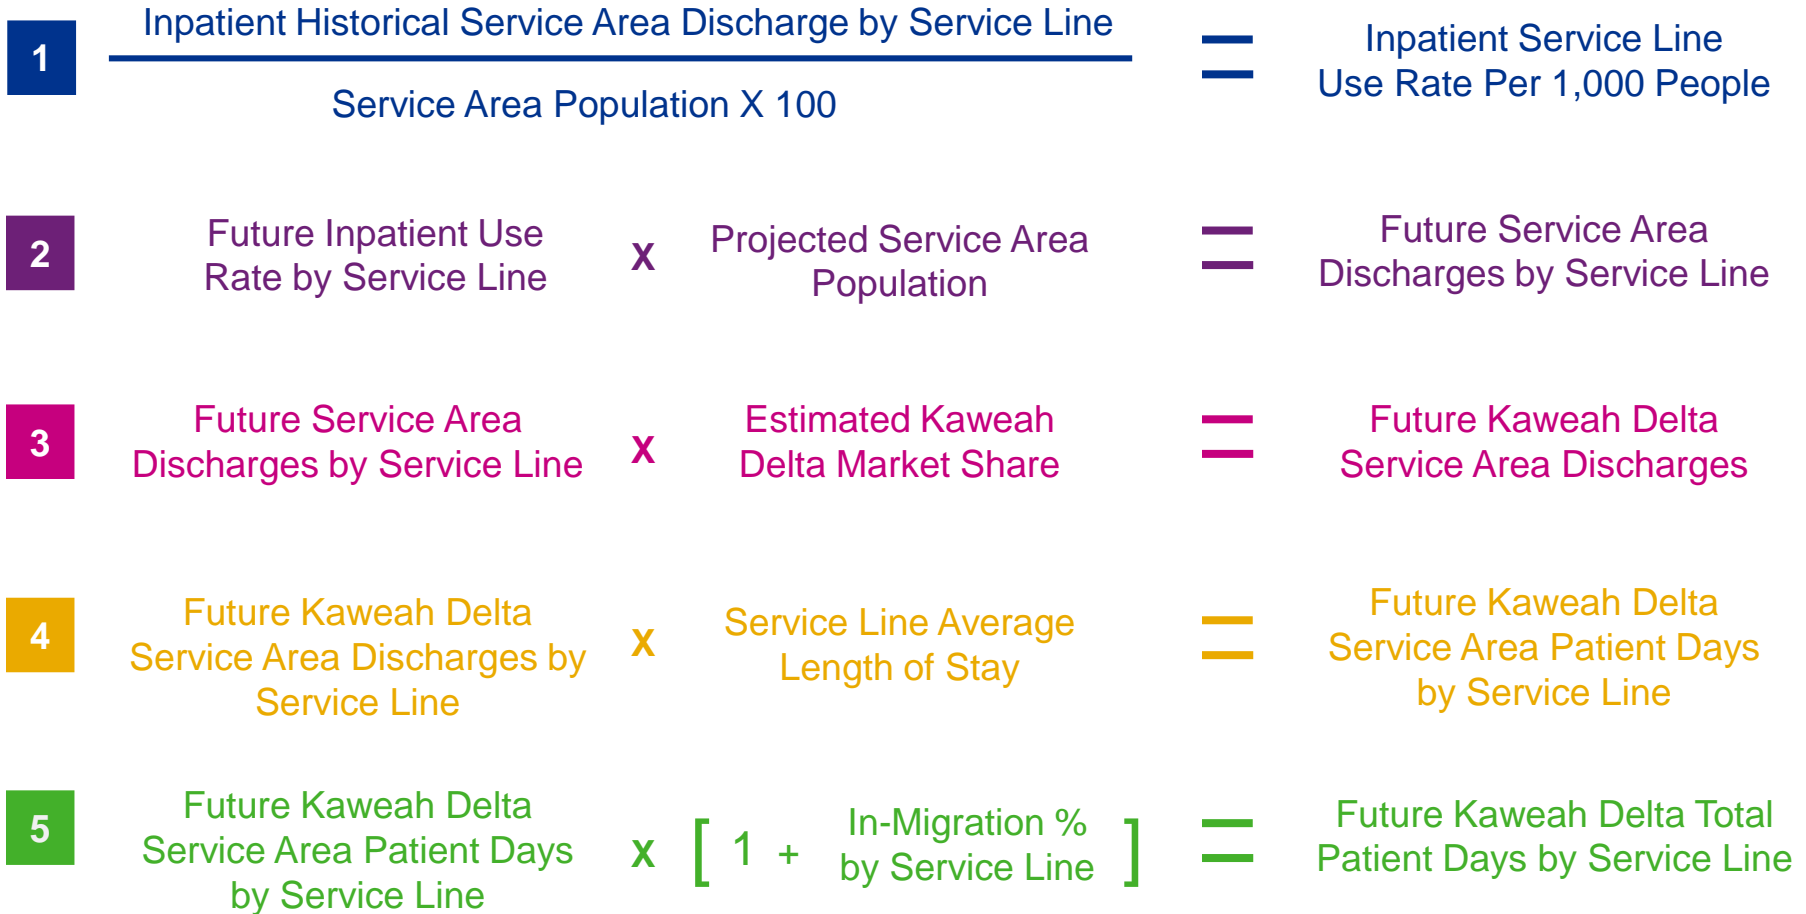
1

$\frac{\text{Inpatient Historical Service Area Discharge by Service Line}}{\text{Service Area Population X 100}}$ = Inpatient Service Line Use Rate Per 1,000 People

2

Future Inpatient Use Rate by Service Line X Projected Service Area Population = Future Service Area Discharges by Service Line

3

Future Service Area Discharges by Service Line X Estimated Kaweah Delta Market Share = Future Kaweah Delta Service Area Discharges

4

Future Kaweah Delta Service Area Discharges by Service Line X Service Line Average Length of Stay = Future Kaweah Delta Service Area Patient Days by Service Line

5

Future Kaweah Delta Service Area Patient Days by Service Line X [ 1 + In-Migration % by Service Line ] = Future Kaweah Delta Total Patient Days by Service Line